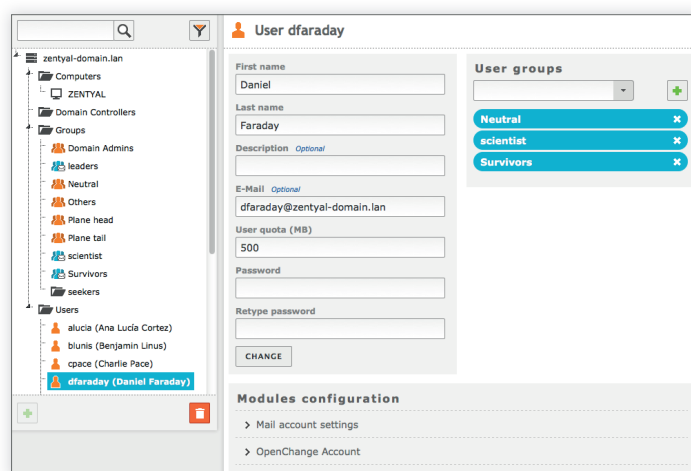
zentyal-domain.lan
Computers
ZENTYAL
Domain Controllers
Groups
Domain Admins
leaders
Neutral
Others
Plane head
Plane tail
scientist
Survivors
seekers
Users
alucia (Ana Lucía Cortez)
blunis (Benjamin Linus)
cpace (Charlie Pace)
dfaraday (Daniel Faraday)

User dfaraday

First name
Daniel
Last name
Faraday
Description Optional
E-Mail Optional
dfaraday@zentyal-domain.lan
User quota (MB)
500
Password
Retype password
CHANGE

User groups
Neutral
scientist
Survivors

Modules configuration
Mail account settings
OpenChange Account